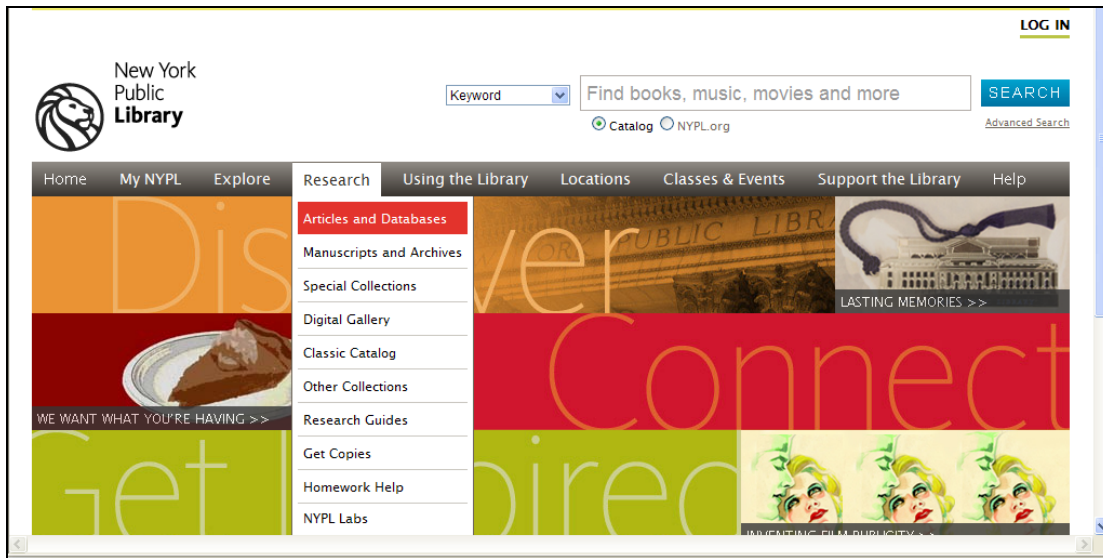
LOG IN

New York Public Library

Keyword

Find books, music, movies and more

SEARCH

Catalog NYPL.org

Advanced Search

Home My NYPL Explore Research Using the Library Locations Classes & Events Support the Library Help

Articles and Databases
Manuscripts and Archives
Special Collections
Digital Gallery
Classic Catalog
Other Collections
Research Guides
Get Copies
Homework Help
NYPL Labs

Dis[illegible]ver

PUBLIC LIBR

LASTING MEMORIES >>

WE WANT WHAT YOU'RE HAVING >>

Connect

Get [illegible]pired

INVENTING FILM PUBLICITY >>